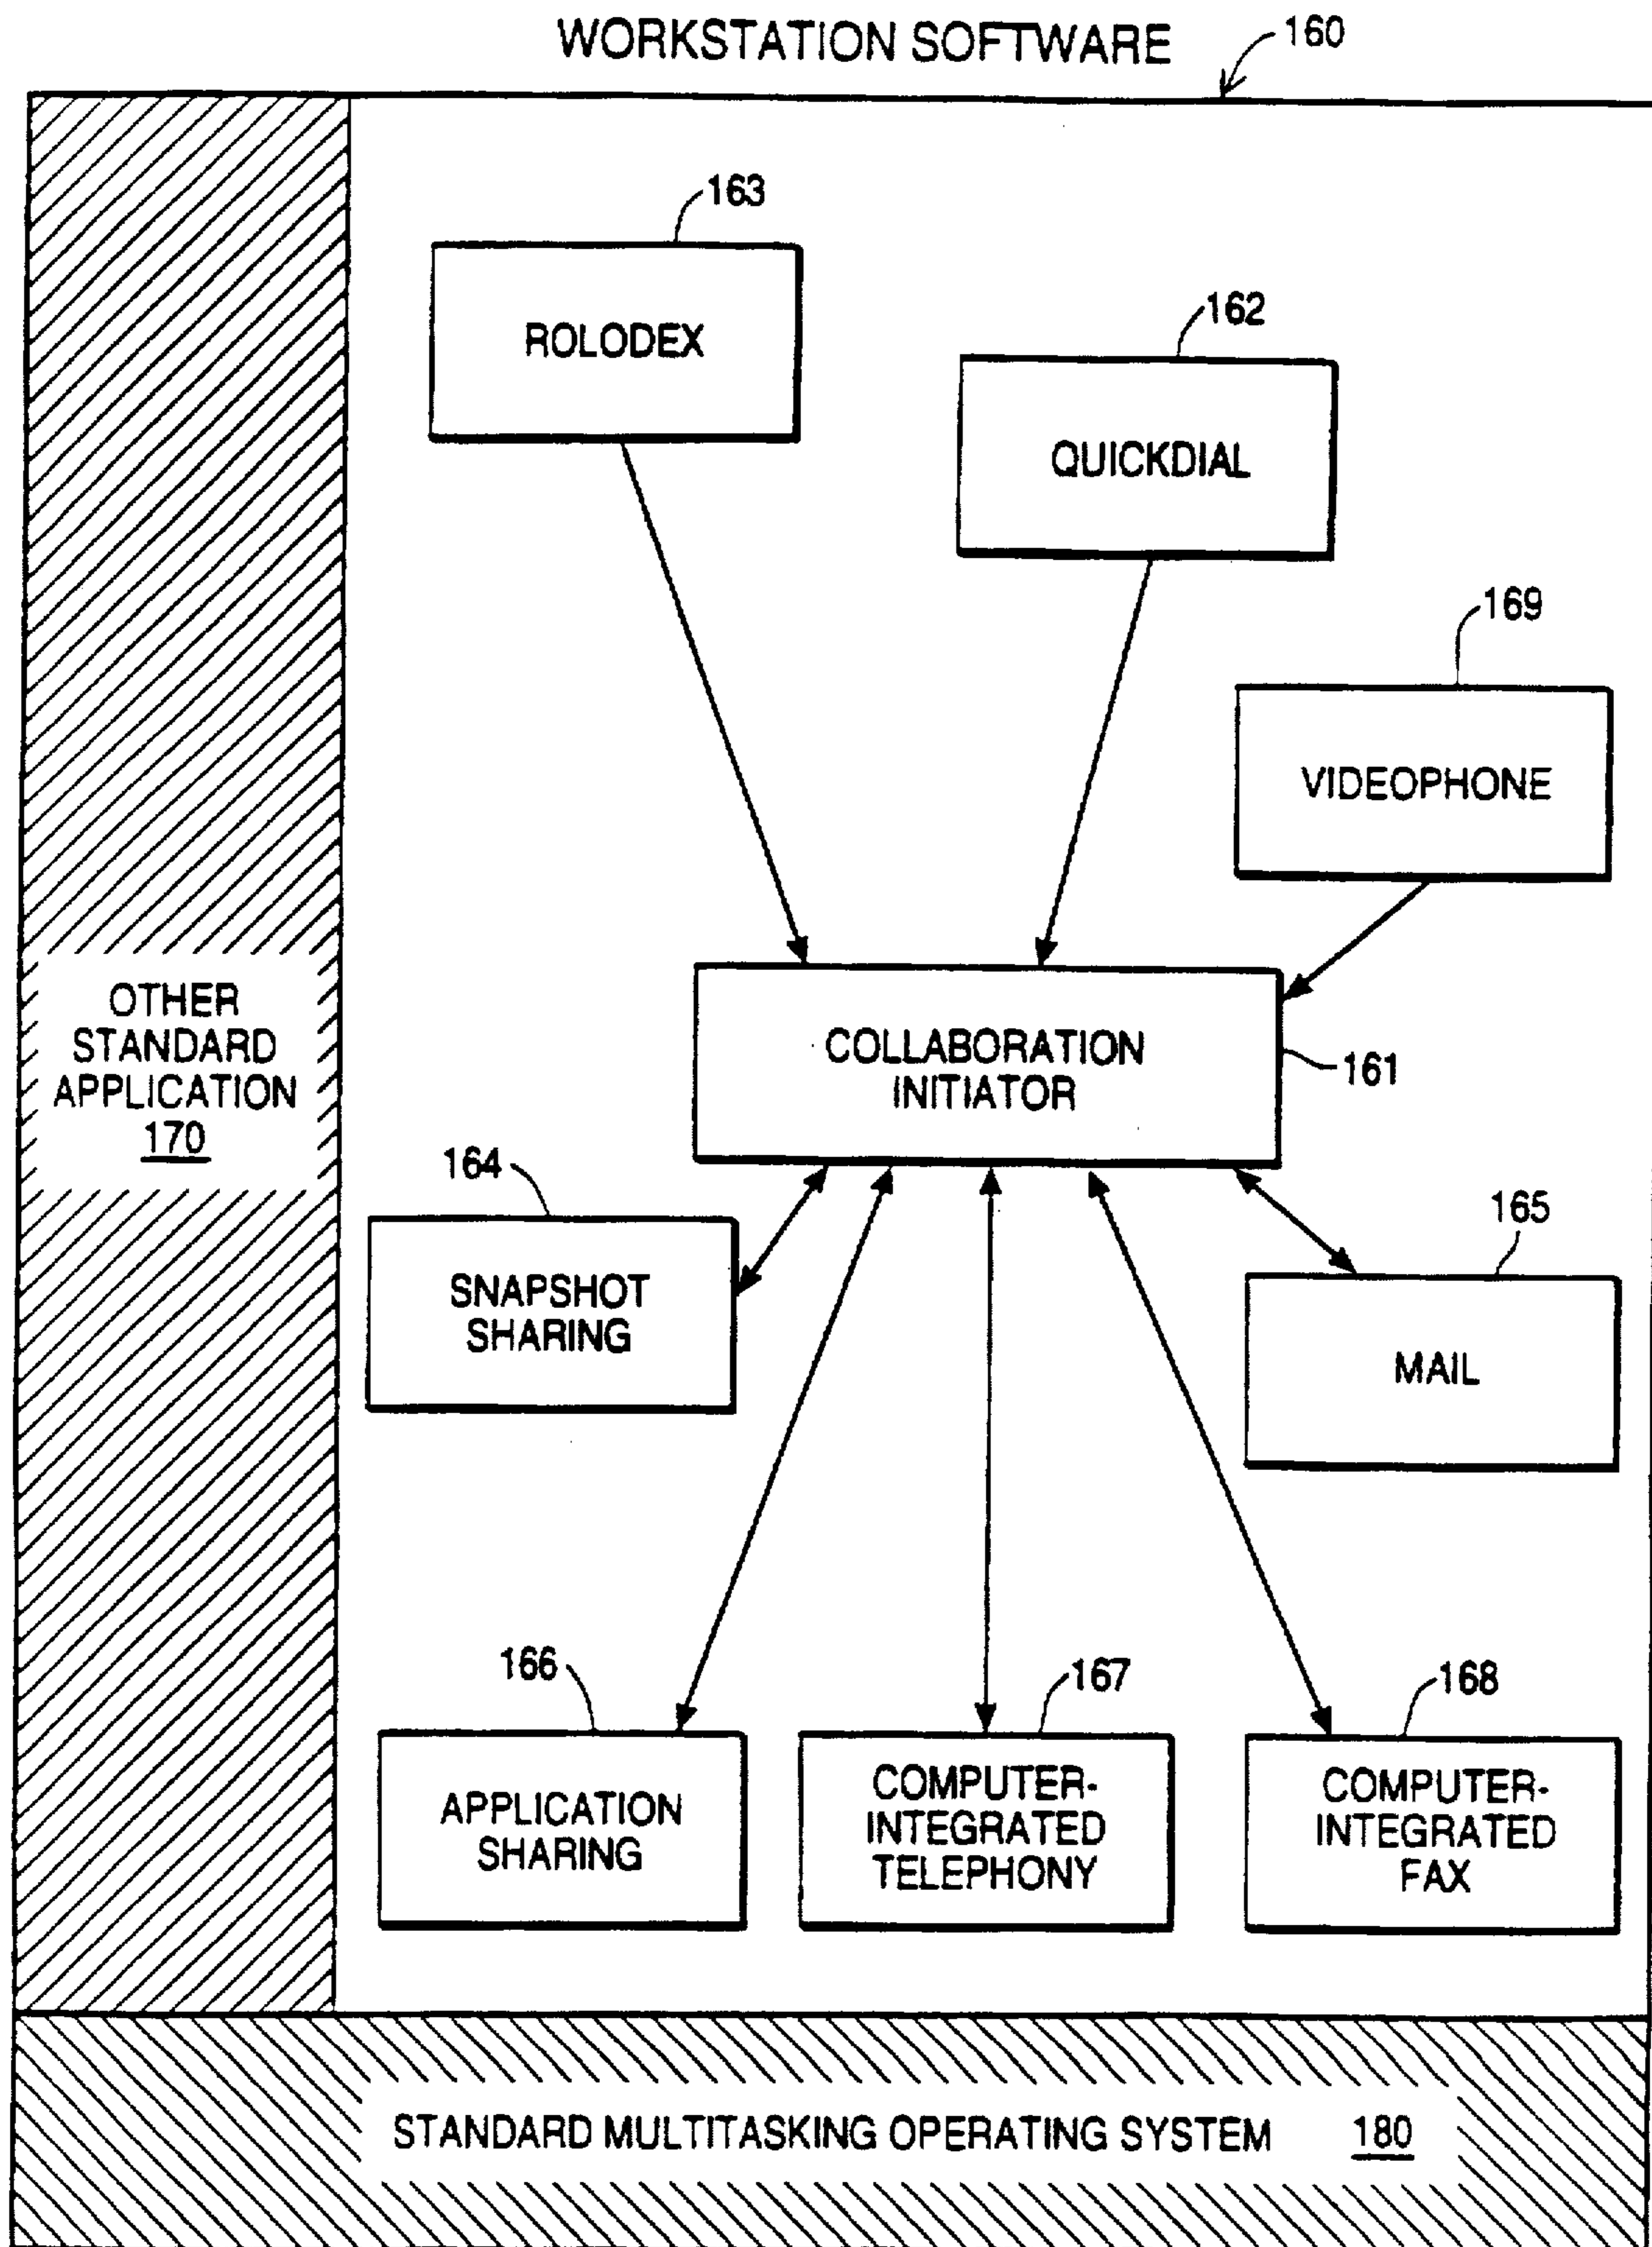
WORKSTATION SOFTWARE 160

163
ROLODEX

162
QUICKDIAL

169
VIDEOPHONE

OTHER STANDARD APPLICATION 170

COLLABORATION INITIATOR 161

164
SNAPSHOT SHARING

165
MAIL

166
APPLICATION SHARING

167
COMPUTER-INTEGRATED TELEPHONY

168
COMPUTER-INTEGRATED FAX

STANDARD MULTITASKING OPERATING SYSTEM 180